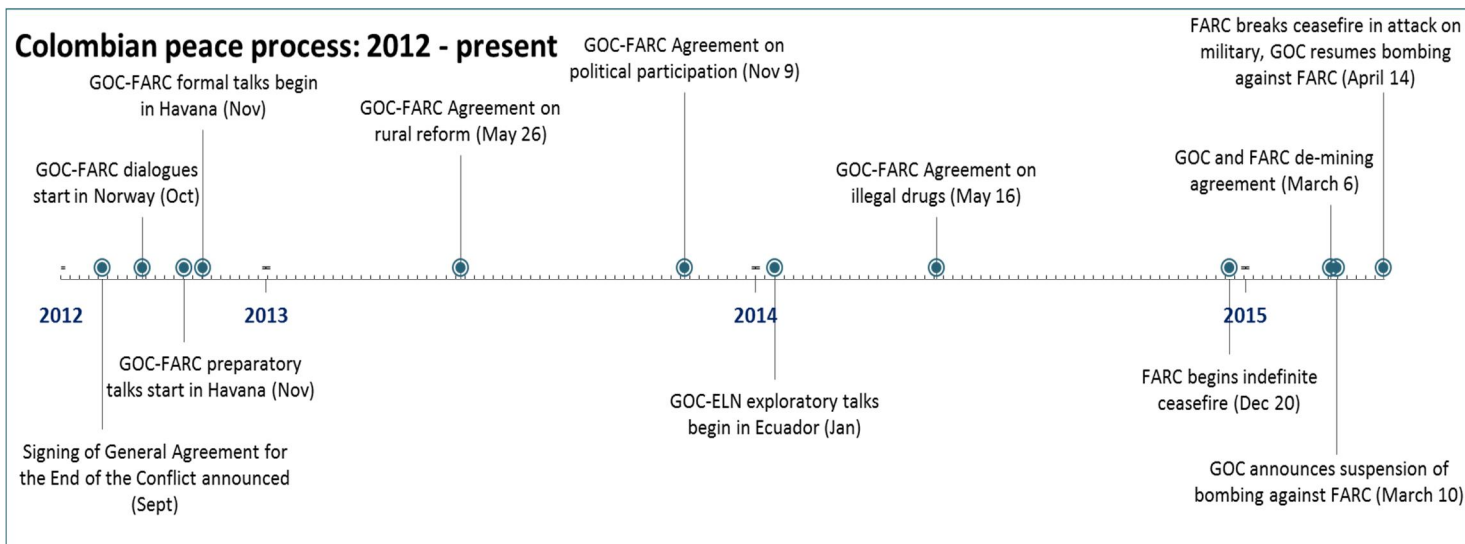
Colombian peace process: 2012 - present

GOC-FARC formal talks begin in Havana (Nov)

GOC-FARC dialogues start in Norway (Oct)

GOC-FARC Agreement on rural reform (May 26)

GOC-FARC Agreement on political participation (Nov 9)

GOC-FARC Agreement on illegal drugs (May 16)

FARC breaks ceasefire in attack on military, GOC resumes bombing against FARC (April 14)

GOC and FARC de-mining agreement (March 6)

2012

2013

2014

2015

GOC-FARC preparatory talks start in Havana (Nov)

Signing of General Agreement for the End of the Conflict announced (Sept)

GOC-ELN exploratory talks begin in Ecuador (Jan)

FARC begins indefinite ceasefire (Dec 20)

GOC announces suspension of bombing against FARC (March 10)